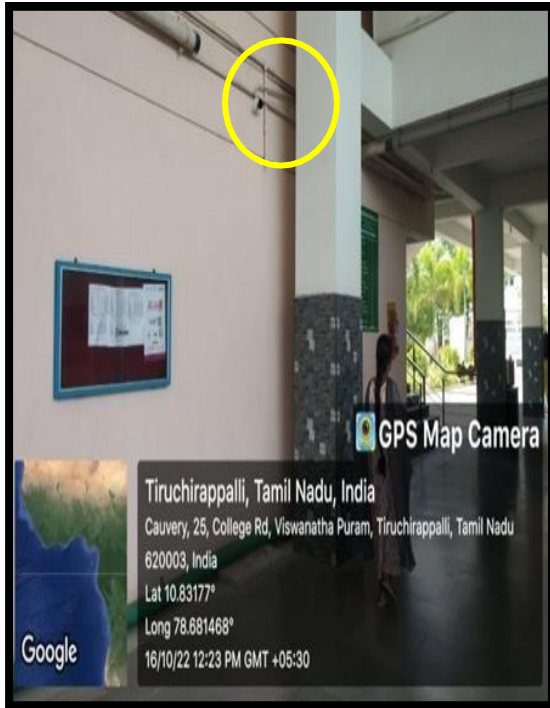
GPS Map Camera

Tiruchirappalli, Tamil Nadu, India

Cauvery, 25, College Rd, Viswanatha Puram, Tiruchirappalli, Tamil Nadu 620003, India

Lat 10.83177°

Long 78.681468°

16/10/22 12:23 PM GMT +05:30

Google